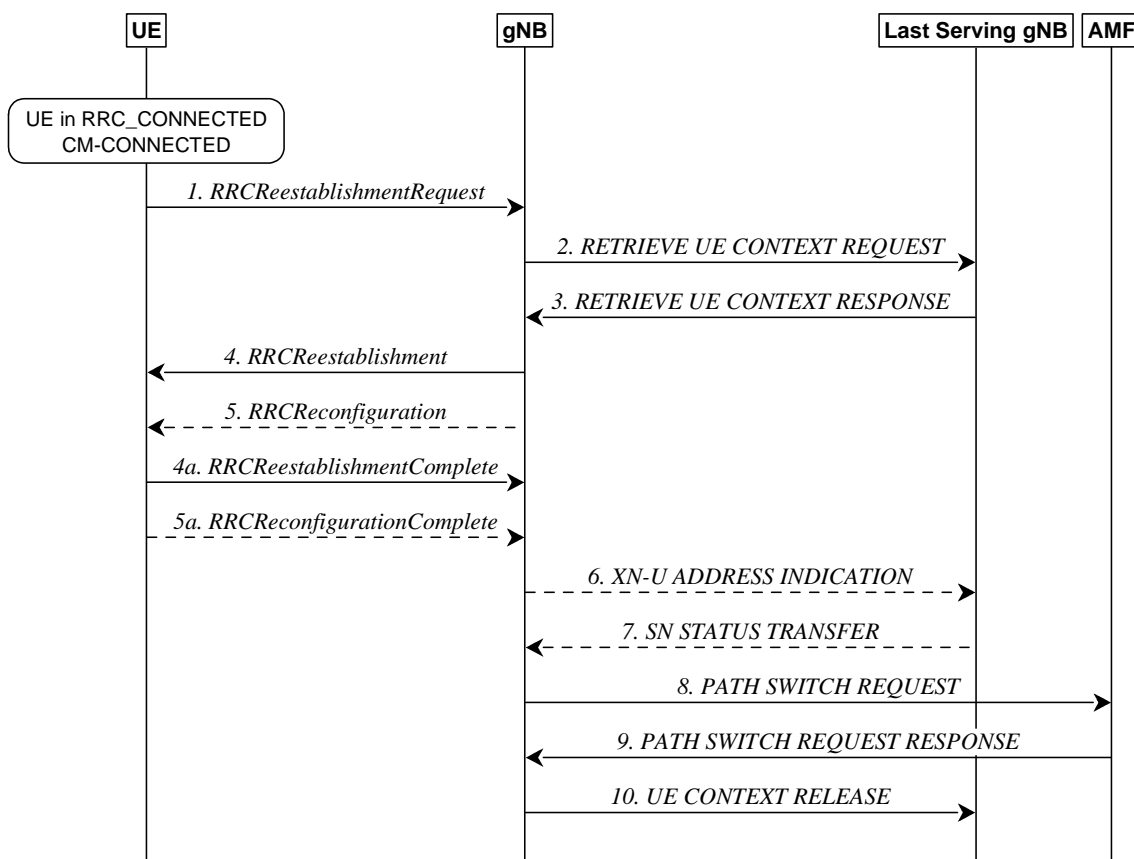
UE

gNB

Last Serving gNB

AMF

UE in RRC_CONNECTED CM-CONNECTED

1. RRCReestablishmentRequest

2. RETRIEVE UE CONTEXT REQUEST

3. RETRIEVE UE CONTEXT RESPONSE

4. RRCReestablishment

5. RRCReconfiguration

4a. RRCReestablishmentComplete

5a. RRCReconfigurationComplete

6. XN-U ADDRESS INDICATION

7. SN STATUS TRANSFER

8. PATH SWITCH REQUEST

9. PATH SWITCH REQUEST RESPONSE

10. UE CONTEXT RELEASE